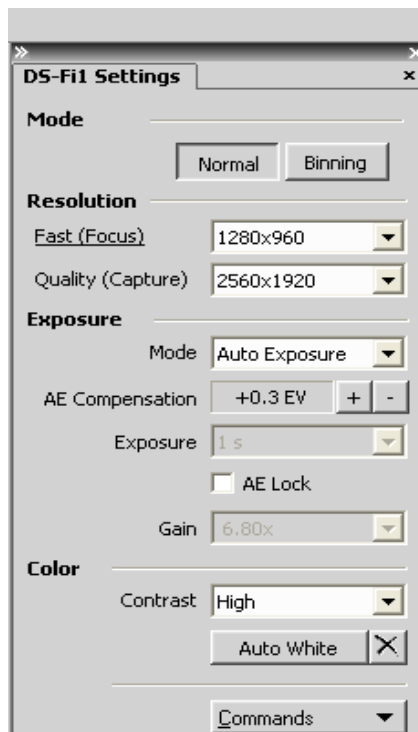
»
DS-Fi1 Settings ×
Mode
Normal Binning
Resolution
Fast (Focus) 1280x960
Quality (Capture) 2560x1920
Exposure
Mode Auto Exposure
AE Compensation +0.3 EV + -
Exposure 1 s
AE Lock
Gain 6.80x
Color
Contrast High
Auto White ×
Commands